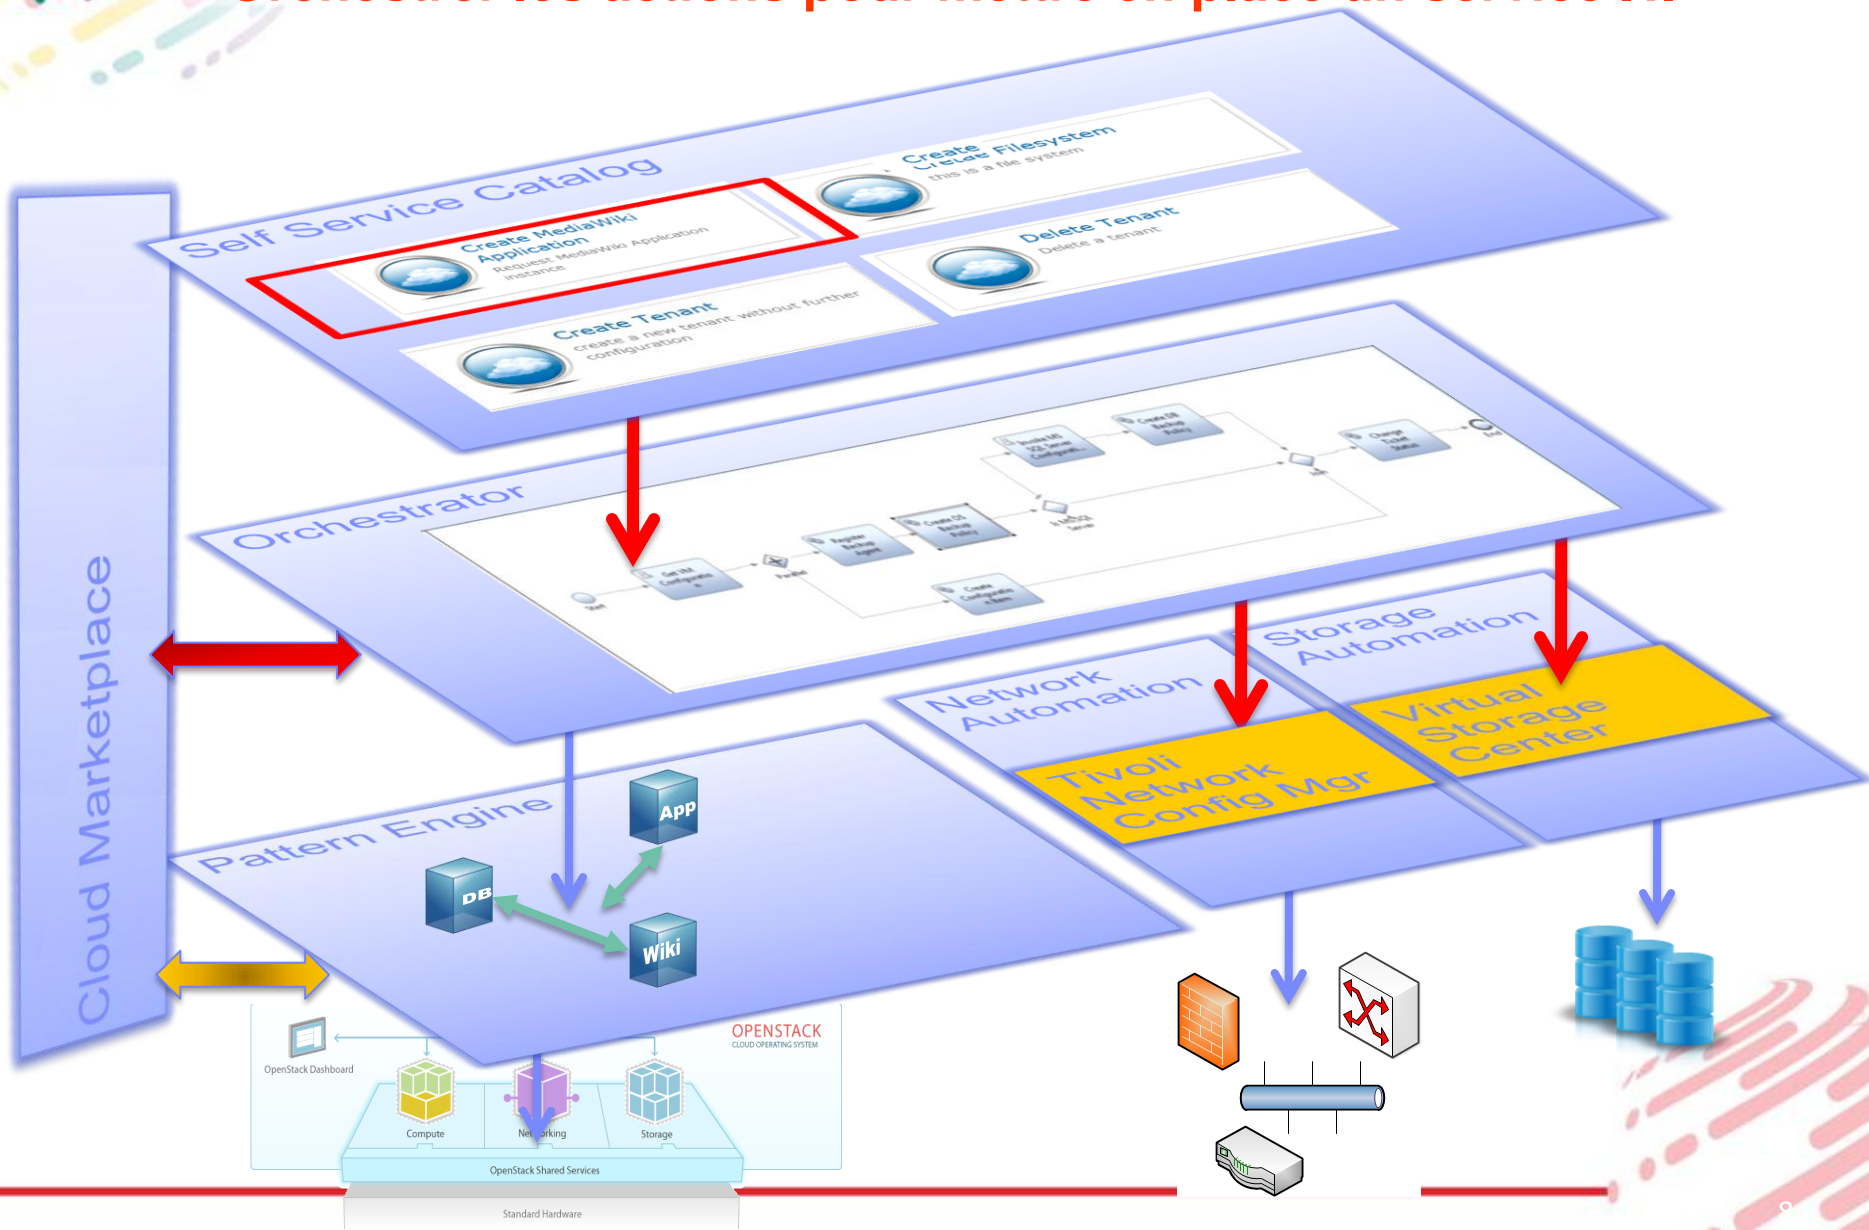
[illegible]

Self Service Catalog

Create MediaWiki Application
Request MediaWiki Application instance

Create Filesystem
this is a file system

Delete Tenant
Delete a tenant

Create Tenant
create a new tenant without further configuration

Orchestrator

Start
Get VM Configuratio n
Parallel
Register Backup Agent
Create DS Backup Policy
Invoke MS SQL Server Configurati...
Create DB Backup Policy
Is MSSQL Server
Join
Change Ticket Status
End
Create Configuratio n Item

Cloud Marketplace

Network Automation
Tivoli Network Config Mgr

Storage Automation
Virtual Storage Center

Pattern Engine
App
DB
Wiki

OPENSTACK
CLOUD OPERATING SYSTEM
OpenStack Dashboard
Compute
Networking
Storage
OpenStack Shared Services
Standard Hardware

8